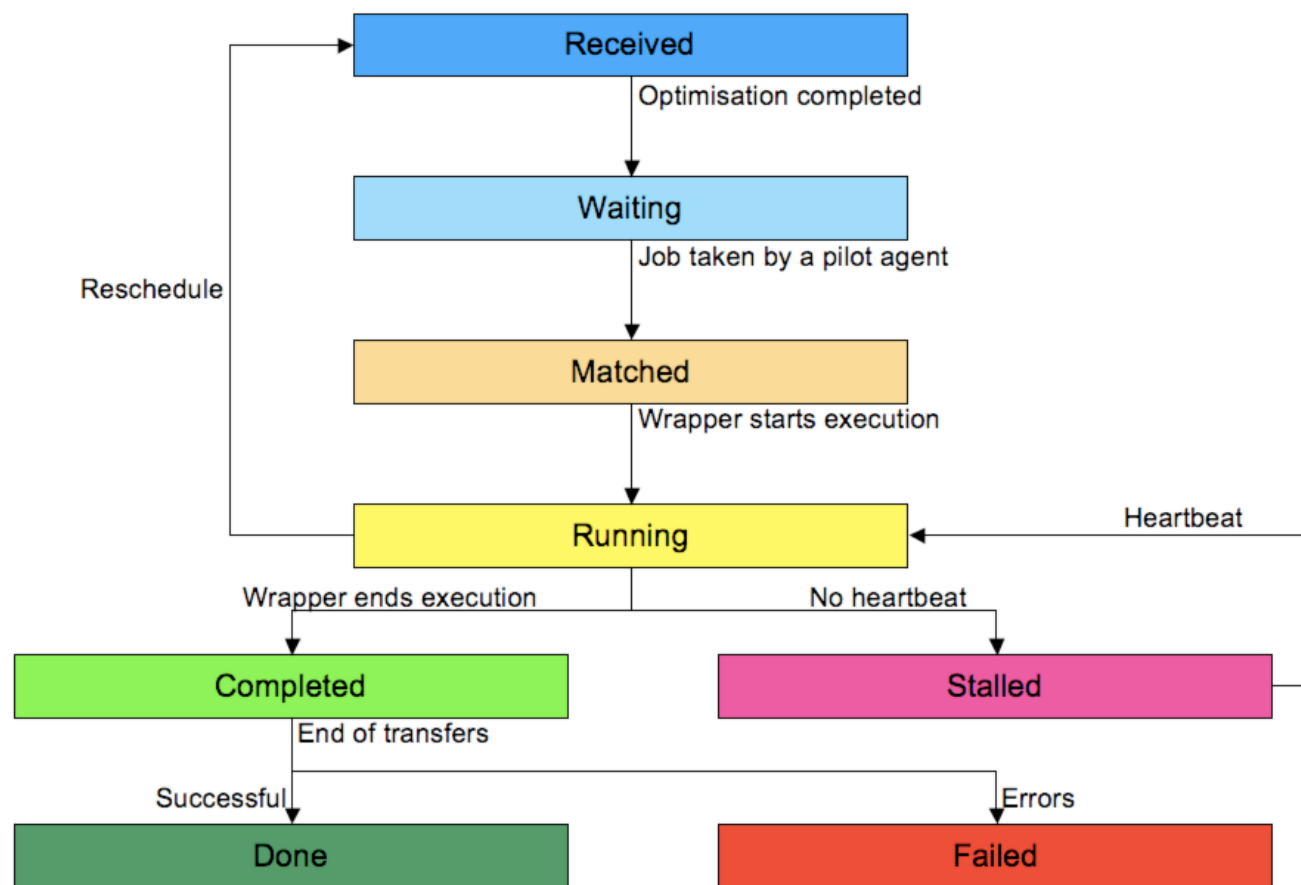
Received
Optimisation completed
Waiting
Job taken by a pilot agent
Reschedule
Matched
Wrapper starts execution
Running
Heartbeat
Wrapper ends execution
No heartbeat
Completed
Stalled
End of transfers
Successful
Errors
Done
Failed